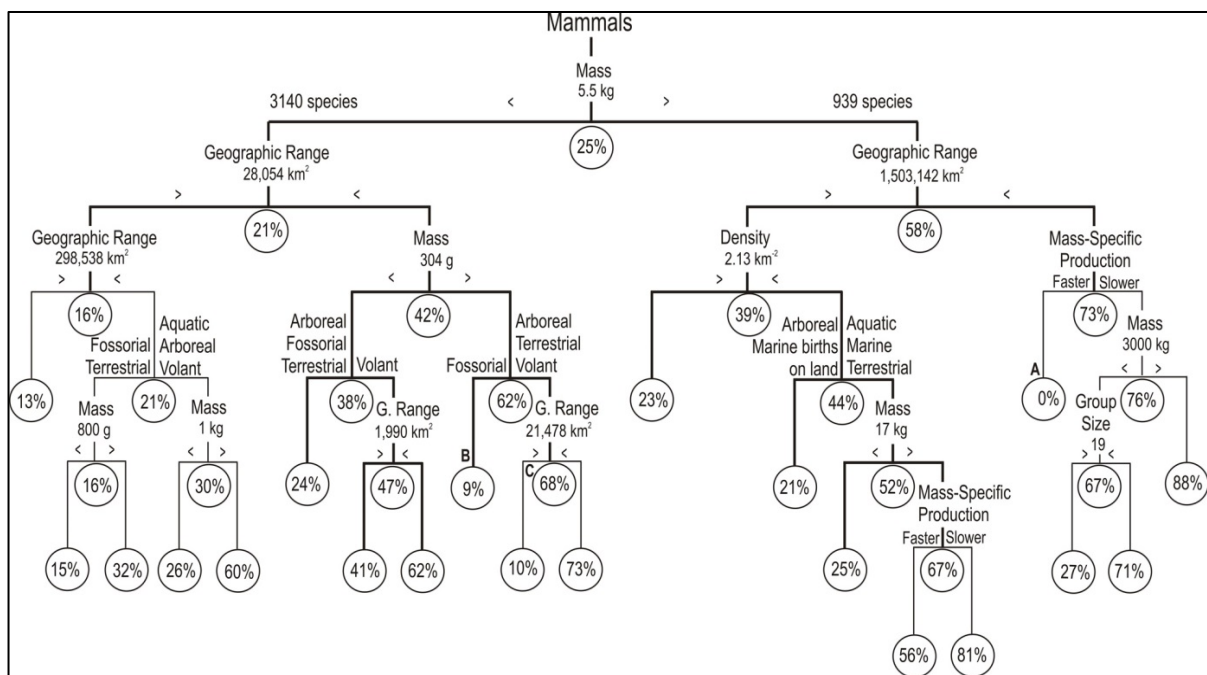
Mammals

Mass
5.5 kg

3140 species < > 939 species

25%

Geographic Range
28,054 km$^2$
> <

21%

Geographic Range
298,538 km$^2$
> <

16%

13%

Fossorial
Terrestrial

Aquatic
Arboreal
Volant

21%

Mass
800 g
< >

16%

15%

32%

Mass
1 kg
< >

30%

26%

60%

Mass
304 g
< >

42%

Arboreal
Fossorial
Terrestrial

Volant

38%

24%

G. Range
1,990 km$^2$
> <

47%

41%

62%

Fossorial

Arboreal
Terrestrial
Volant

62%

B

9%

G. Range
21,478 km$^2$
C > <

68%

10%

73%

Geographic Range
1,503,142 km$^2$
> <

58%

Density
2.13 km$^{-2}$
> <

39%

23%

Arboreal
Marine births
on land

Aquatic
Marine
Terrestrial

44%

21%

Mass
17 kg
< >

52%

25%

Mass-Specific
Production
Faster Slower

67%

56%

81%

Mass-Specific
Production
Faster Slower

73%

A

0%

Mass
3000 kg
< >

76%

Group
Size
19
> <

67%

27%

71%

88%